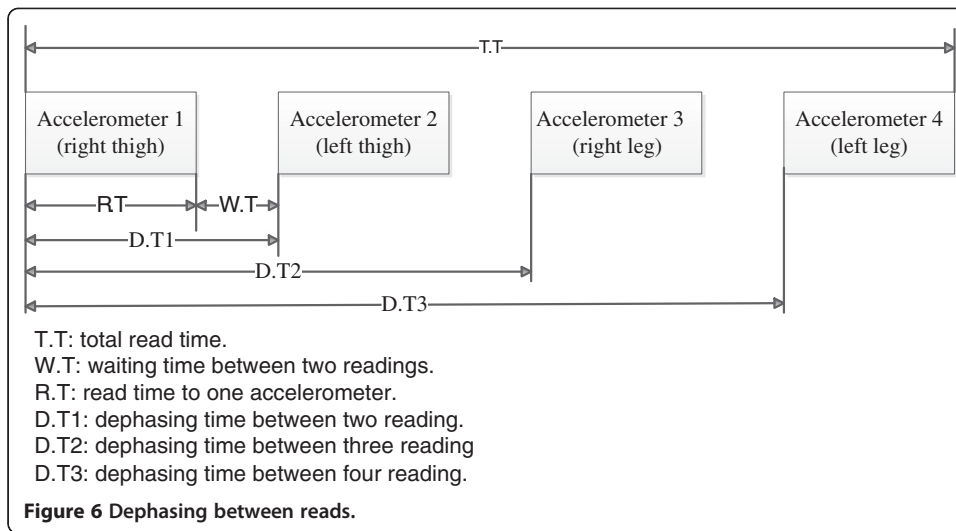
T.T

Accelerometer 1 (right thigh)

Accelerometer 2 (left thigh)

Accelerometer 3 (right leg)

Accelerometer 4 (left leg)

RT

W.T

D.T1

D.T2

D.T3

T.T: total read time.
W.T: waiting time between two readings.
R.T: read time to one accelerometer.
D.T1: dephasing time between two reading.
D.T2: dephasing time between three reading
D.T3: dephasing time between four reading.

**Figure 6** Dephasing between reads.